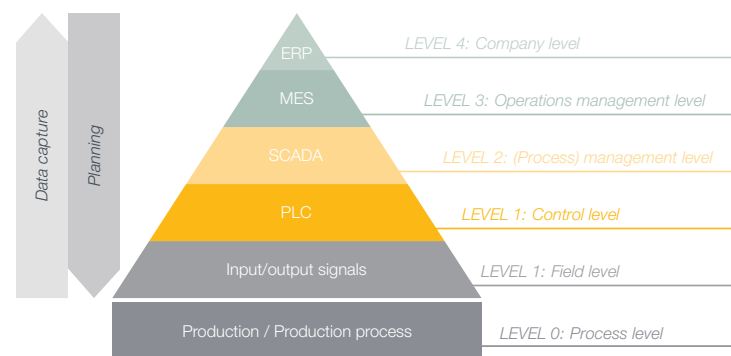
Data capture

Planning

ERP

MES

SCADA

PLC

Input/output signals

Production / Production process

LEVEL 4: Company level

LEVEL 3: Operations management level

LEVEL 2: (Process) management level

LEVEL 1: Control level

LEVEL 1: Field level

LEVEL 0: Process level